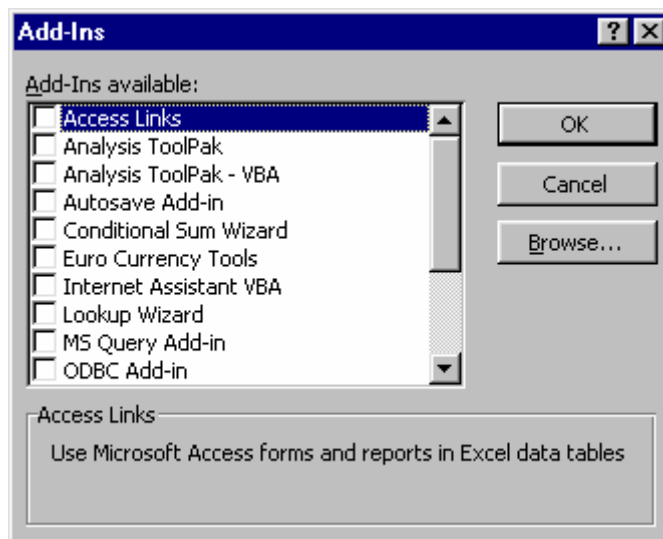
Add-Ins

?

Add-Ins available:

Access Links
Analysis ToolPak
Analysis ToolPak - VBA
Autosave Add-in
Conditional Sum Wizard
Euro Currency Tools
Internet Assistant VBA
Lookup Wizard
MS Query Add-in
ODBC Add-in

OK

Cancel

Browse...

Access Links

Use Microsoft Access forms and reports in Excel data tables